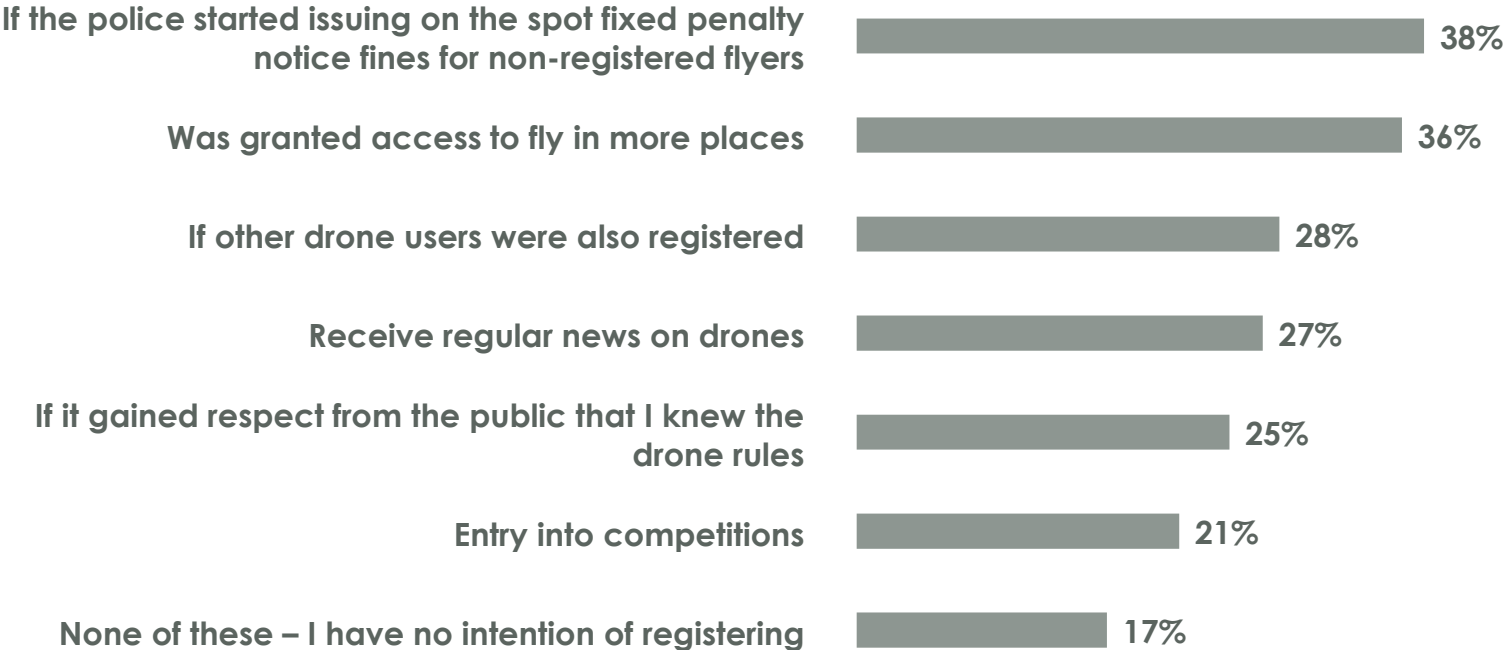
If the police started issuing on the spot fixed penalty notice fines for non-registered flyers 38%

Was granted access to fly in more places 36%

If other drone users were also registered 28%

Receive regular news on drones 27%

If it gained respect from the public that I knew the drone rules 25%

Entry into competitions 21%

None of these – I have no intention of registering 17%